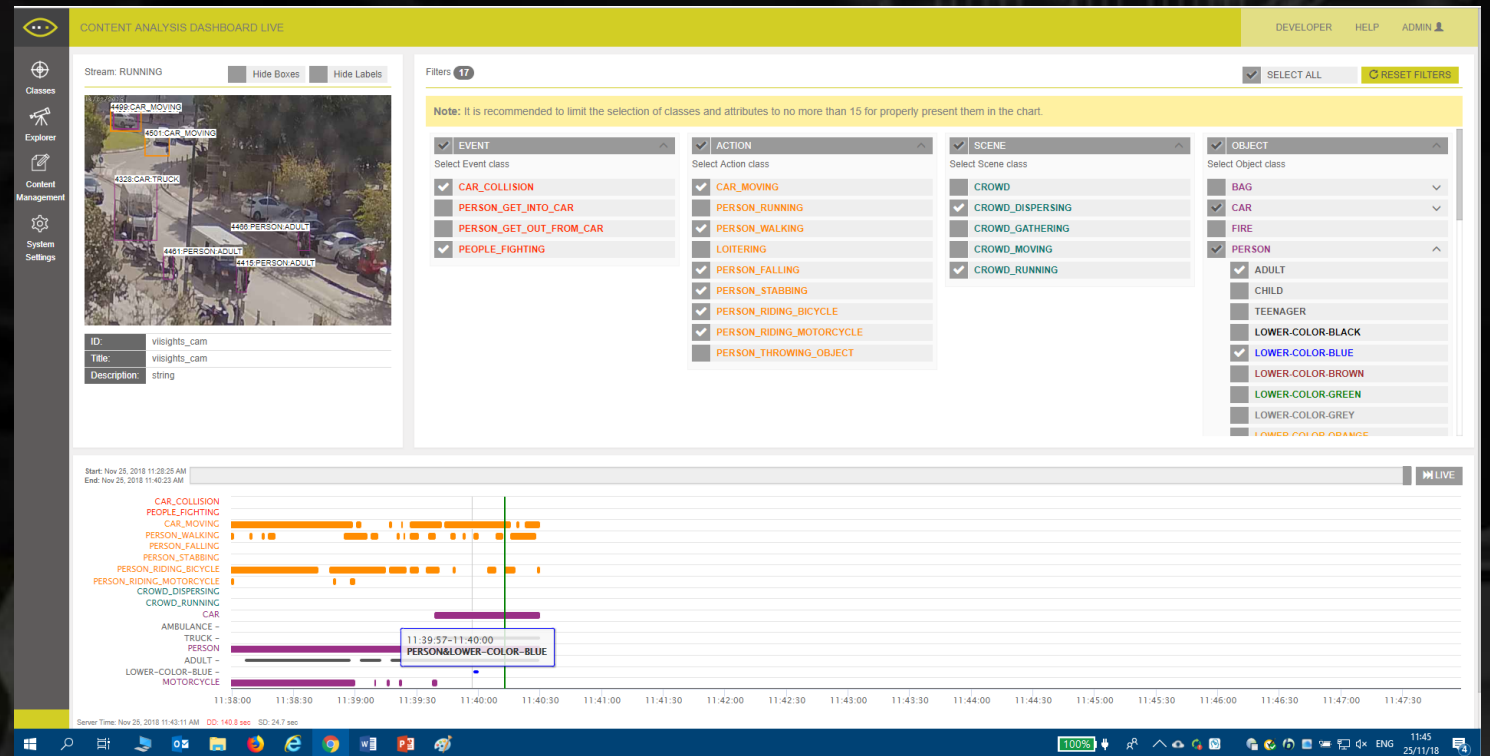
CONTENT ANALYSIS DASHBOARD LIVE

DEVELOPER HELP ADMIN

Classes
Explorer
Content Management
System Settings

Stream: RUNNING
Hide Boxes Hide Labels

4499:CAR_MOVING
4501:CAR_MOVING
4328:CAR:TRUCK
4466:PERSON:ADULT
4461:PERSON:ADULT
4415:PERSON:ADULT

| ID: | viisights_cam |
|---|---|
| Title: | viisights_cam |
| Description: | string |

Filters 17
SELECT ALL
RESET FILTERS

Note: It is recommended to limit the selection of classes and attributes to no more than 15 for properly present them in the chart.

EVENT
Select Event class
CAR_COLLISION
PERSON_GET_INTO_CAR
PERSON_GET_OUT_FROM_CAR
PEOPLE_FIGHTING

ACTION
Select Action class
CAR_MOVING
PERSON_RUNNING
PERSON_WALKING
LOITERING
PERSON_FALLING
PERSON_STABBING
PERSON_RIDING_BICYCLE
PERSON_RIDING_MOTORCYCLE
PERSON_THROWING_OBJECT

SCENE
Select Scene class
CROWD
CROWD_DISPERSING
CROWD_GATHERING
CROWD_MOVING
CROWD_RUNNING

OBJECT
Select Object class
BAG
CAR
FIRE
PERSON
ADULT
CHILD
TEENAGER
LOWER-COLOR-BLACK
LOWER-COLOR-BLUE
LOWER-COLOR-BROWN
LOWER-COLOR-GREEN
LOWER-COLOR-GREY
LOWER-COLOR-ORANGE

Start: Nov 25, 2018 11:28:25 AM
End: Nov 25, 2018 11:40:23 AM
LIVE

CAR_COLLISION
PEOPLE_FIGHTING
CAR_MOVING
PERSON_WALKING
PERSON_FALLING
PERSON_STABBING
PERSON_RIDING_BICYCLE
PERSON_RIDING_MOTORCYCLE
CROWD_DISPERSING
CROWD_RUNNING
CAR
AMBULANCE -
TRUCK -
PERSON
ADULT -
LOWER-COLOR-BLUE -
MOTORCYCLE

11:39:57-11:40:00
PERSON&LOWER-COLOR-BLUE

11:38:00 11:38:30 11:39:00 11:39:30 11:40:00 11:40:30 11:41:00 11:41:30 11:42:00 11:42:30 11:43:00 11:43:30 11:44:00 11:44:30 11:45:00 11:45:30 11:46:00 11:46:30 11:47:00 11:47:30

Server Time: Nov 25, 2018 11:43:11 AM DD: 140.8 sec SD: 24.7 sec

100% ENG 11:45 25/11/18